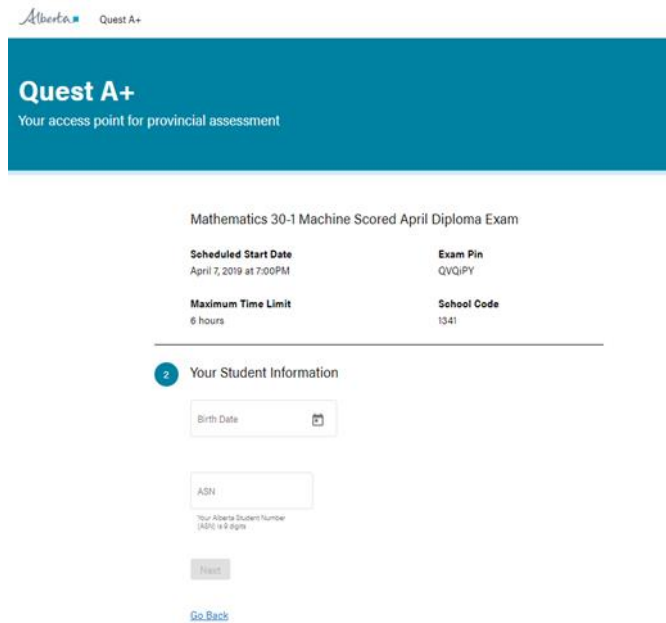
Alberta Quest A+

Quest A+
Your access point for provincial assessment

Mathematics 30-1 Machine Scored April Diploma Exam

Scheduled Start Date
April 7, 2019 at 7:00PM

Exam Pin
QVQiPY

Maximum Time Limit
6 hours

School Code
1341

2 Your Student Information

Birth Date

ASN

Your Alberta Student Number (ASN) is 9 digits

Next

Go Back